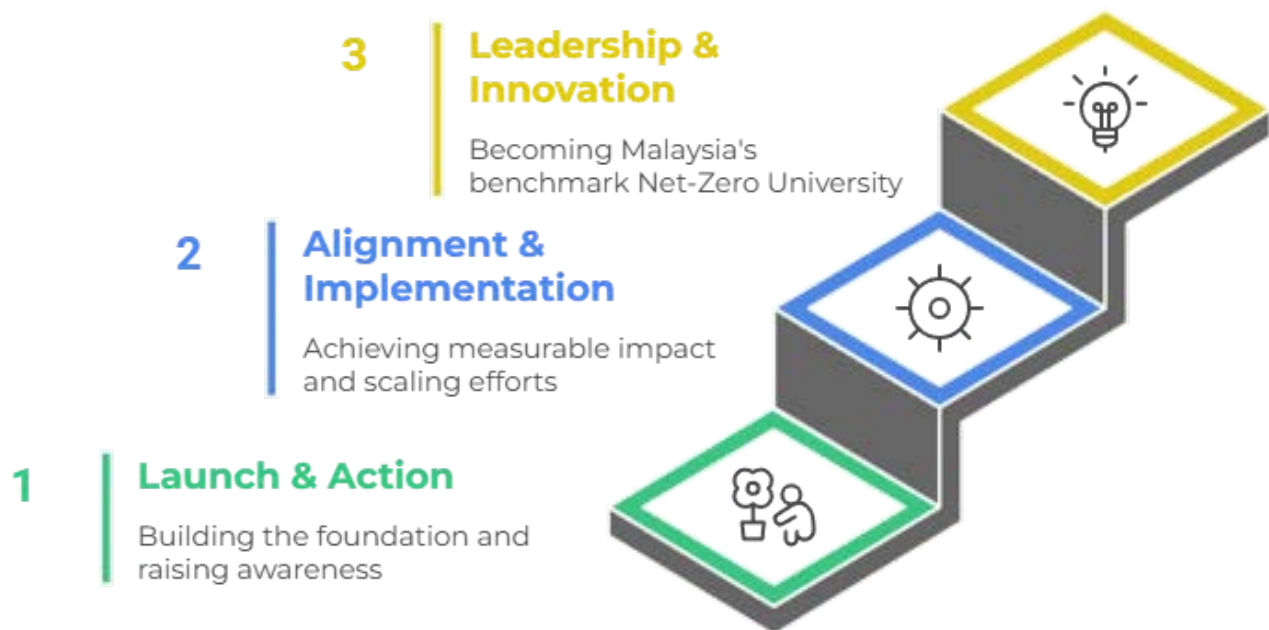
3 Leadership & Innovation

Becoming Malaysia's benchmark Net-Zero University

2 Alignment & Implementation

Achieving measurable impact and scaling efforts

1 Launch & Action

Building the foundation and raising awareness